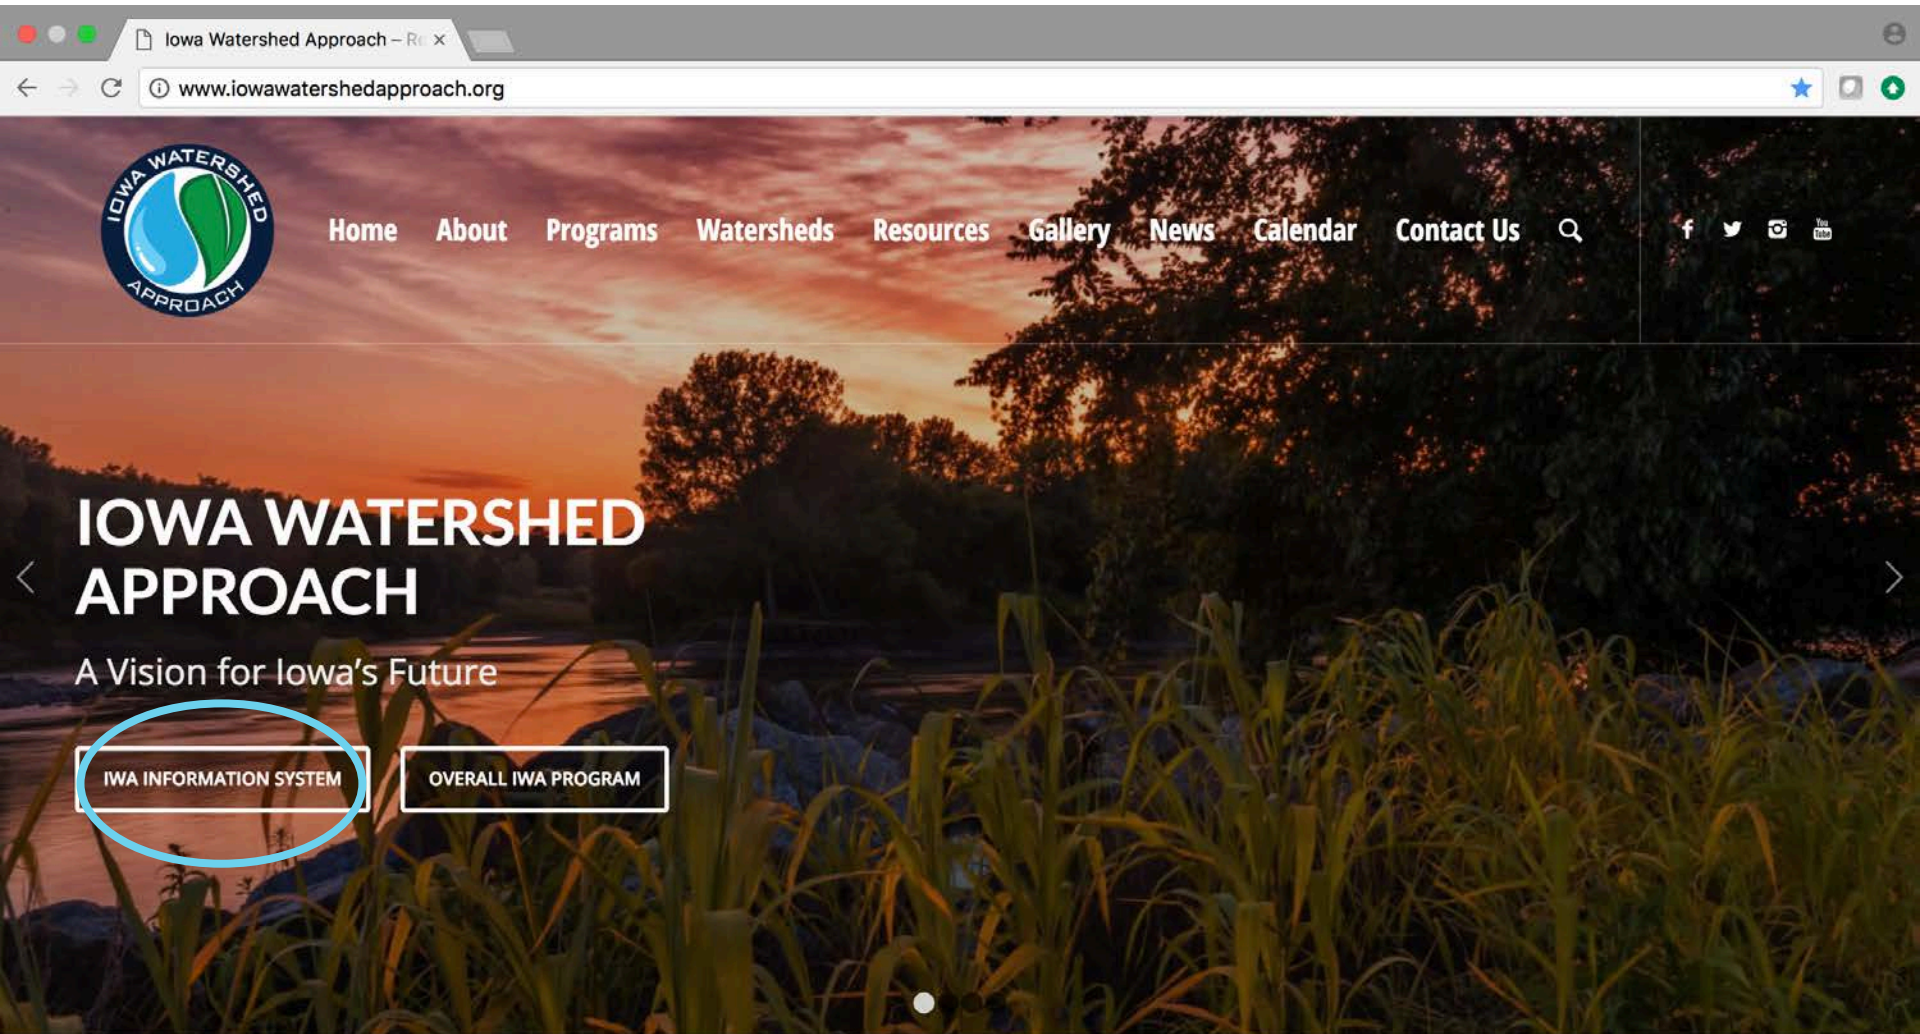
Iowa Watershed Approach – Re ×

www.iowawatershedapproach.org

IOWA WATERSHED APPROACH

Home About Programs Watersheds Resources Gallery News Calendar Contact Us

You Tube

IOWA WATERSHED APPROACH

A Vision for Iowa's Future

IWA INFORMATION SYSTEM

OVERALL IWA PROGRAM